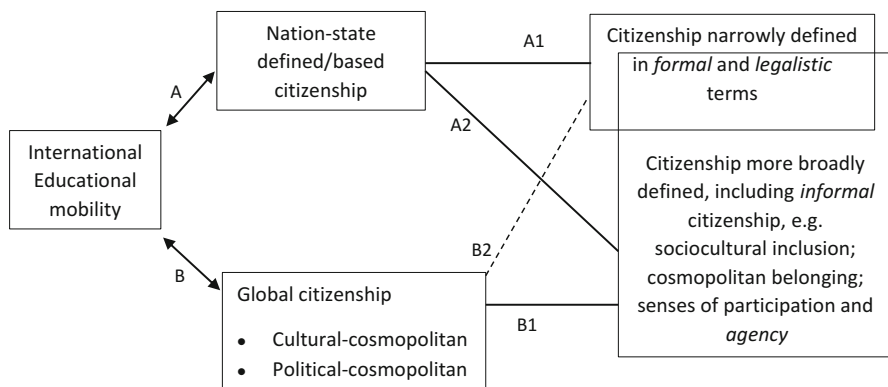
Nation-state defined/based citizenship

A1

Citizenship narrowly defined in *formal* and *legalistic* terms

A

A2

International Educational mobility

Citizenship more broadly defined, including *informal* citizenship, e.g. sociocultural inclusion; cosmopolitan belonging; senses of participation and *agency*

B2

B

Global citizenship

- Cultural-cosmopolitan
- Political-cosmopolitan

B1